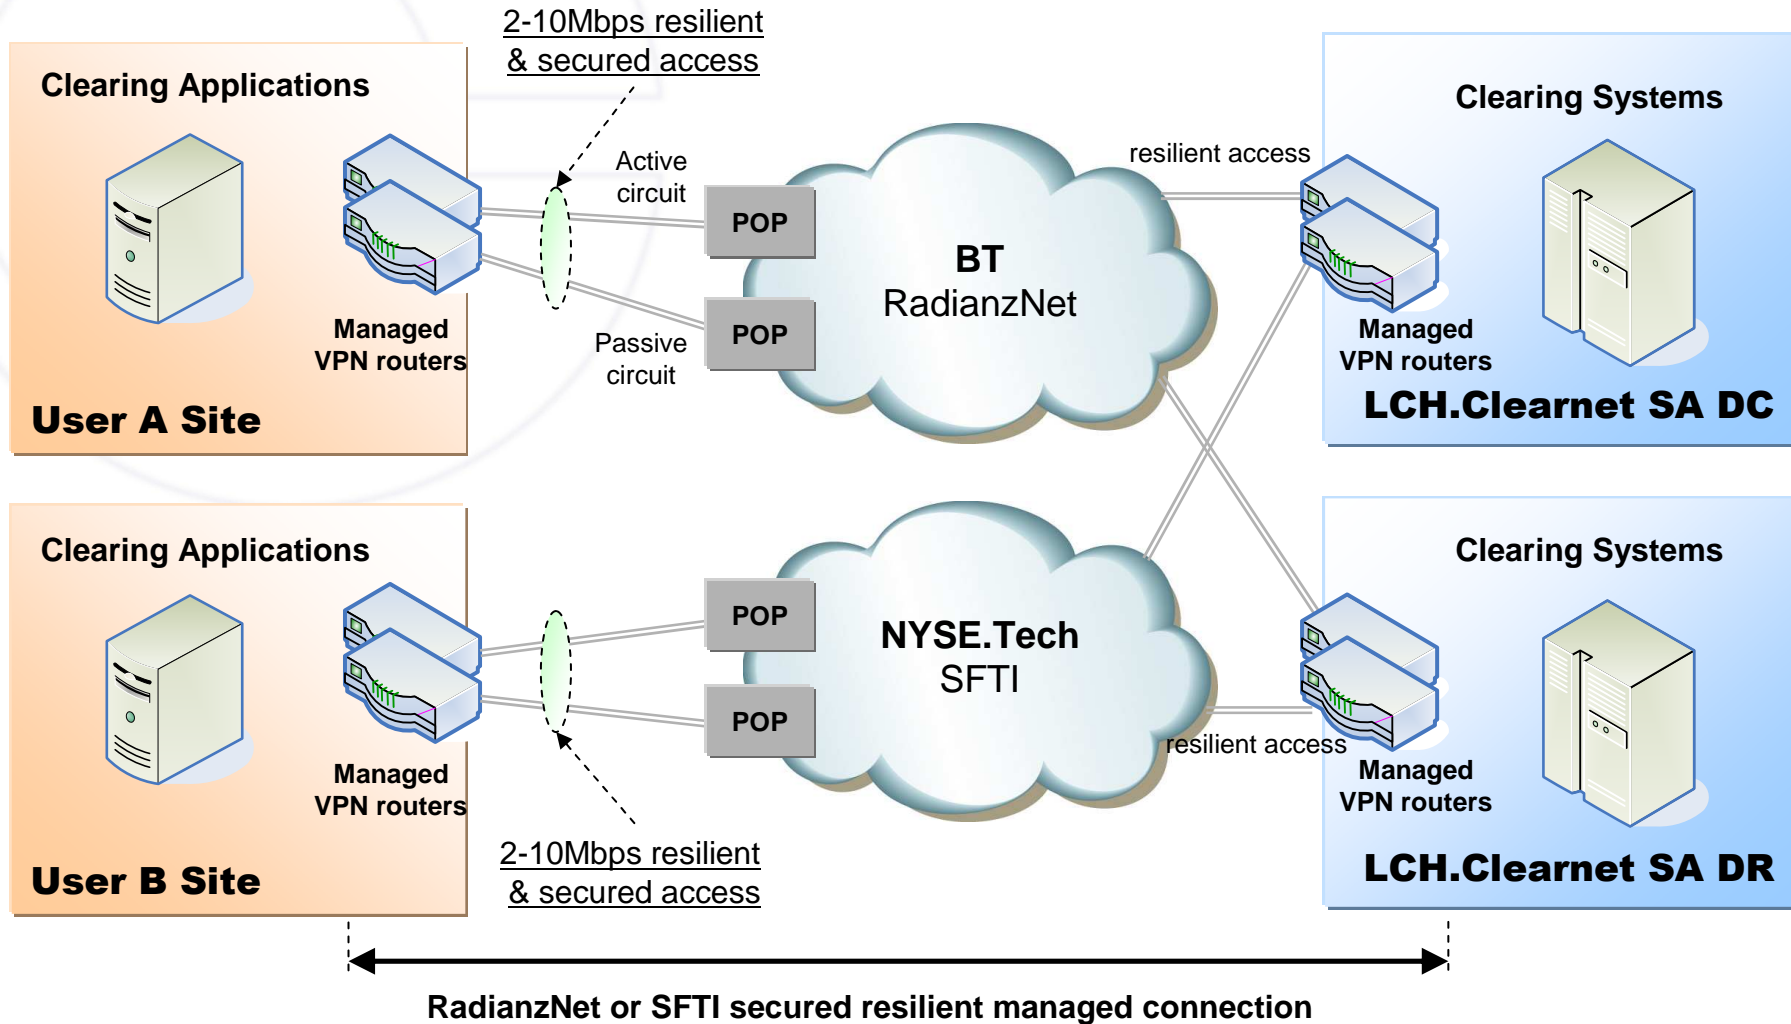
2-10Mbps resilient & secured access

Clearing Applications

Managed VPN routers

User A Site

Active circuit

Passive circuit

POP

POP

BT RadianzNet

resilient access

Clearing Systems

Managed VPN routers

LCH.Clearnet SA DC

Clearing Applications

Managed VPN routers

User B Site

POP

POP

NYSE.Tech SFTI

resilient access

Clearing Systems

Managed VPN routers

LCH.Clearnet SA DR

2-10Mbps resilient & secured access

RadianzNet or SFTI secured resilient managed connection